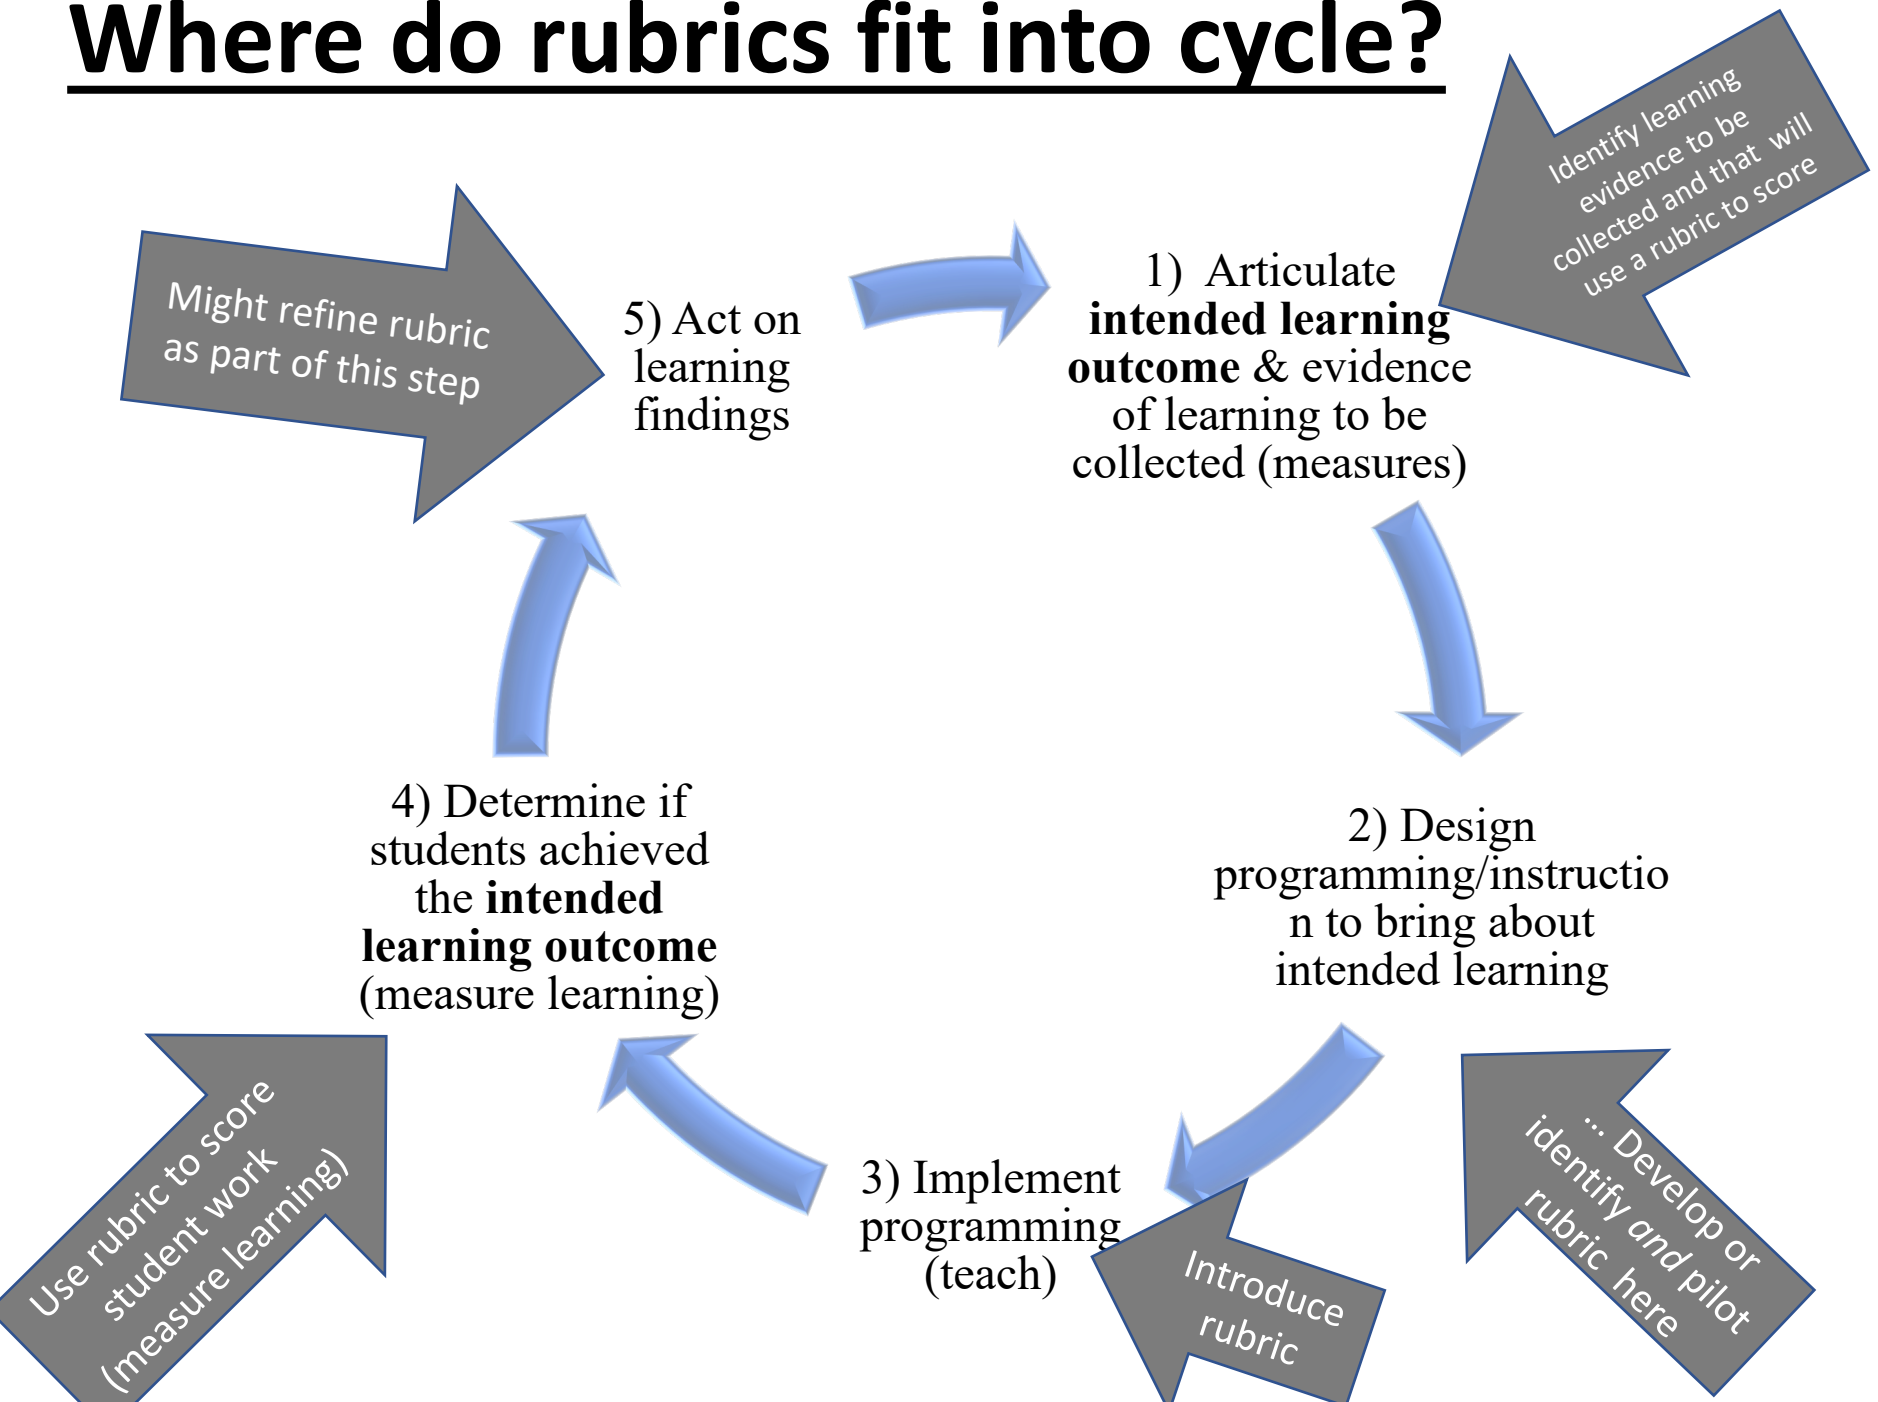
Where do rubrics fit into cycle?

Identify learning evidence to be collected and that will use a rubric to score

Might refine rubric as part of this step

5) Act on learning findings

1) Articulate **intended learning outcome** & evidence of learning to be collected (measures)

2) Design programming/instruction to bring about intended learning

4) Determine if students achieved the **intended learning outcome** (measure learning)

3) Implement programming (teach)

Use rubric to score student work (measure learning)

Introduce rubric

… Develop or identify and pilot rubric here